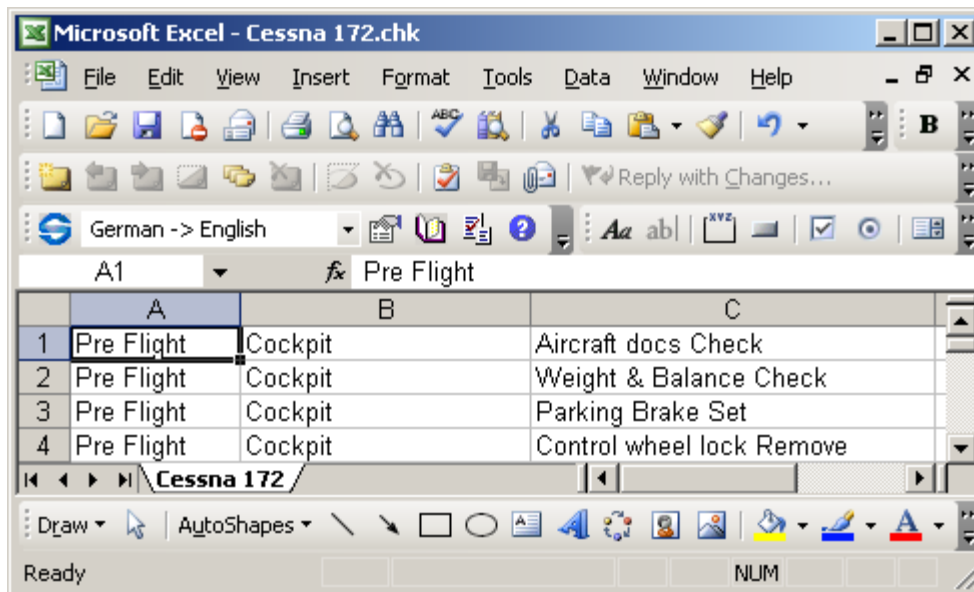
Microsoft Excel - Cessna 172.chk

File Edit View Insert Format Tools Data Window Help

Reply with Changes...

German -> English

A1 fx Pre Flight

| | A | B | C |
|---|---|---|---|
| 1 | Pre Flight | Cockpit | Aircraft docs Check |
| 2 | Pre Flight | Cockpit | Weight & Balance Check |
| 3 | Pre Flight | Cockpit | Parking Brake Set |
| 4 | Pre Flight | Cockpit | Control wheel lock Remove |

Cessna 172

Draw AutoShapes

Ready NUM